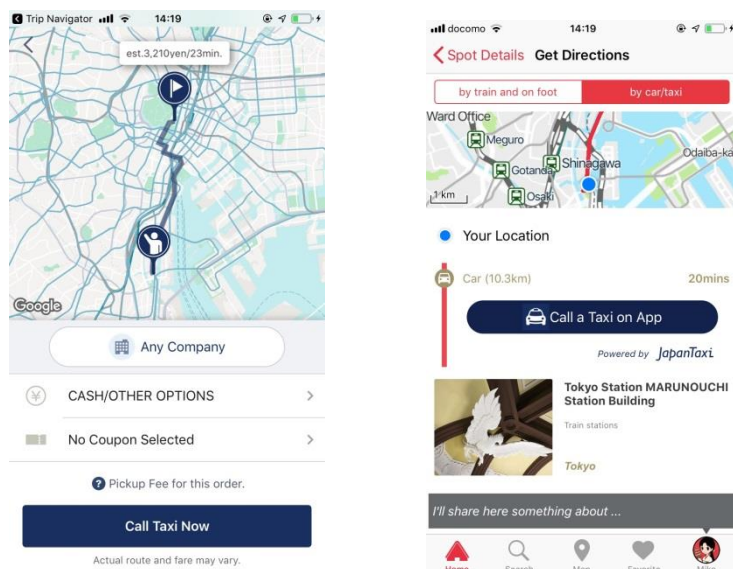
Trip Navigator 14:19

est.3,210yen/23min.

Google

Any Company

CASH/OTHER OPTIONS

No Coupon Selected

Pickup Fee for this order.

Call Taxi Now

Actual route and fare may vary.

docomo 14:19

Spot Details Get Directions

by train and on foot by car/taxi

Ward Office Meguro Gotanda Shinagawa Osaki Odaiba-ka 1 km

Your Location

Car (10.3km) 20mins

Call a Taxi on App

Powered by JapanTaxi

Tokyo Station MARUNOUCHI Station Building

Train stations

Tokyo

I'll share here something about ...

Home Search Map Favorite Mike